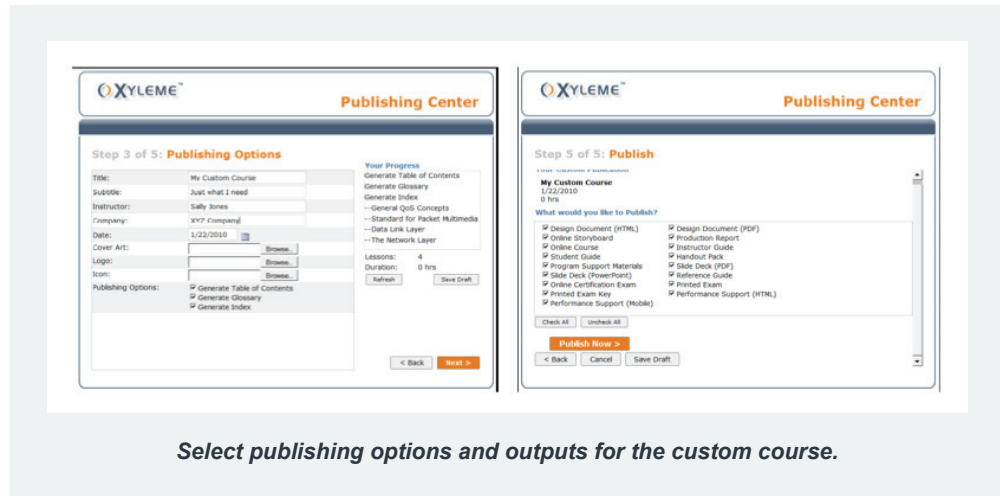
XYLEME™

Publishing Center

Step 3 of 5: Publishing Options

Title: My Custom Course
Subtitle: Just what I need
Instructor: Sally Jones
Company: XYZ Company
Date: 1/22/2010
Cover Art: Browse..
Logo: Browse..
Icon: Browse..
Publishing Options: Generate Table of Contents
Generate Glossary
Generate Index

Your Progress
Generate Table of Contents
Generate Glossary
Generate Index
--General QoS Concepts
--Standard for Packet Multimedia
--Data Link Layer
--The Network Layer

Lessons: 4
Duration: 0 hrs
Refresh
Save Draft

< Back
Next >

XYLEME™

Publishing Center

Step 5 of 5: Publish

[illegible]

My Custom Course
1/22/2010
0 hrs

What would you like to Publish?

Design Document (HTML)
Online Storyboard
Online Course
Student Guide
Program Support Materials
Slide Deck (PowerPoint)
Online Certification Exam
Printed Exam Key
Performance Support (Mobile)
Design Document (PDF)
Production Report
Instructor Guide
Handout Pack
Slide Deck (PDF)
Reference Guide
Printed Exam
Performance Support (HTML)

Check All
Uncheck All

Publish Now >

< Back
Cancel
Save Draft

Select publishing options and outputs for the custom course.